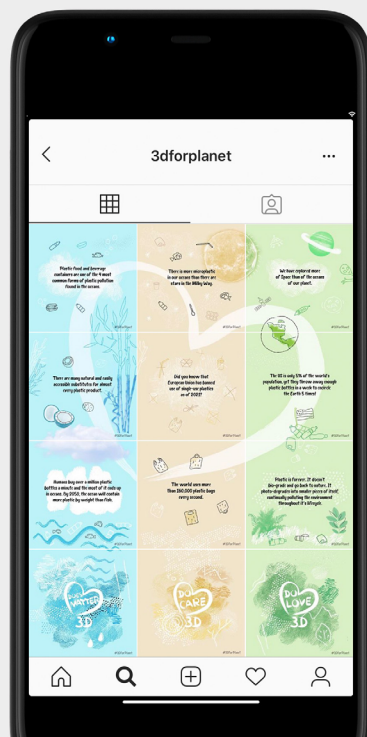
3dforplanet

Plastic food and beverage containers are one of the 4 most common forms of plastic pollution found in the ocean.

There is more microplastic in our ocean than there are stars in the Milky Way.

We have explored more of Space than of the ocean of our planet.

There are many natural and easily accessible substitutes for almost every plastic product.

Did you know that European Union has banned use of single-use plastics as of 2021?

The US is only 4% of the world's population, yet they throw away enough plastic bottles in a week to encircle the Earth 5 times!

Humans buy over a million plastic bottles a minute and the most of it ends up in ocean. By 2050, the ocean will contain more plastic by weight than fish.

The world uses more than 160.000 plastic bags every second.

Plastic is forever. It doesn't bio-grade and go back to nature. It photo-degrades into smaller pieces of itself, continually polluting the environment throughout it's lifecycle.

DO I MATTER 3D

DO I CARE 3D

DO I LOVE 3D